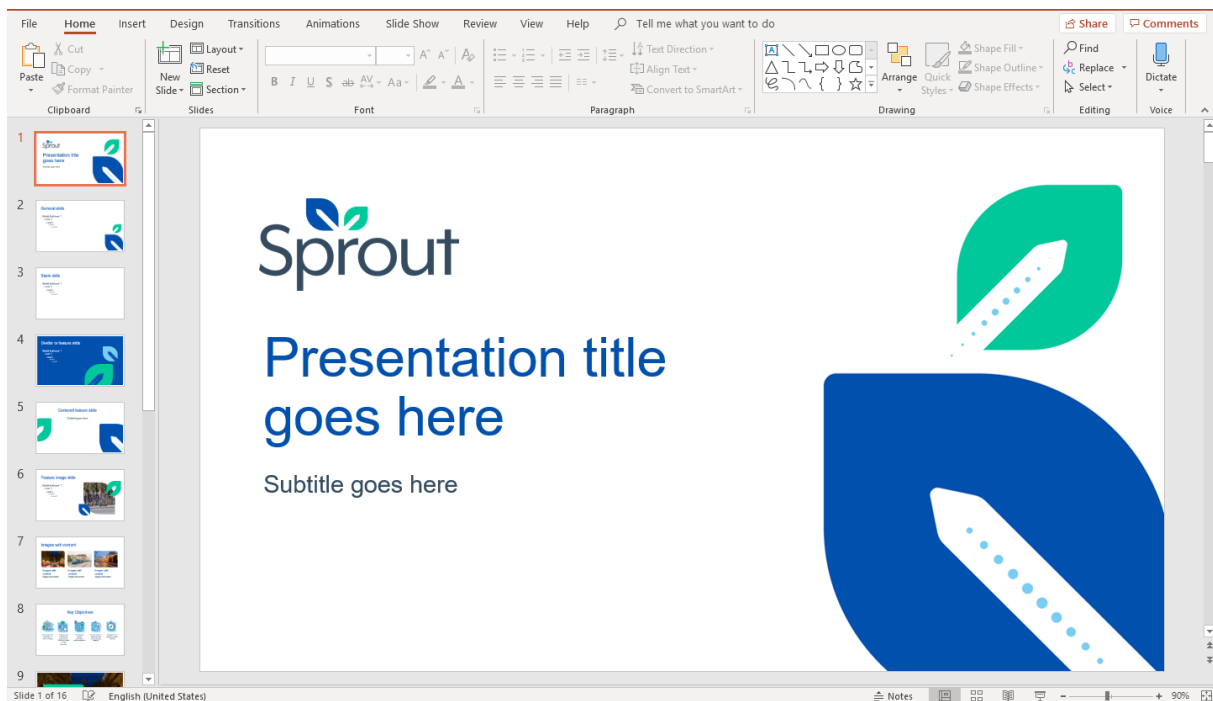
File Home Insert Design Transitions Animations Slide Show Review View Help Tell me what you want to do

Share Comments

Paste Cut Copy Format Painter Clipboard

New Slide Layout Reset Section Slides

Font

Text Direction Align Text Convert to SmartArt Paragraph

Arrange Quick Styles Shape Fill Shape Outline Shape Effects Drawing

Find Replace Select Editing

Dictate Voice

1 2 3 4 5 6 7 8 9

Sprout

Presentation title goes here

Subtitle goes here

Slide 1 of 16 English (United States) Notes 90%